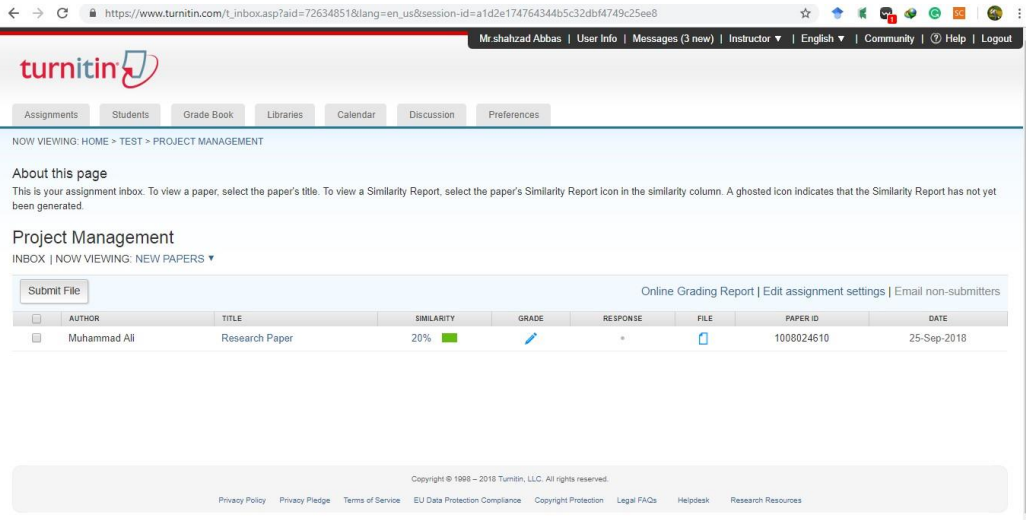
https://www.turnitin.com/t_inbox.asp?aid=72634851&lang=en_us&session-id=a1d2e174764344b5c32dbf4749c25ee8

Mr.shahzad Abbas | User Info | Messages (3 new) | Instructor ▼ | English ▼ | Community | ⓘ Help | Logout

turnitin

Assignments | Students | Grade Book | Libraries | Calendar | Discussion | Preferences

NOW VIEWING: HOME > TEST > PROJECT MANAGEMENT

About this page

This is your assignment inbox. To view a paper, select the paper's title. To view a Similarity Report, select the paper's Similarity Report icon in the similarity column. A ghosted icon indicates that the Similarity Report has not yet been generated.

Project Management

INBOX | NOW VIEWING: NEW PAPERS ▼

Submit File

Online Grading Report | Edit assignment settings | Email non-submitters

| | AUTHOR | TITLE | SIMILARITY | GRADE | RESPONSE | FILE | PAPER ID | DATE |
|---|---|---|---|---|---|---|---|---|
| | Muhammad Ali | Research Paper | 20% | | - | | 1008024610 | 25-Sep-2018 |

Copyright © 1998 – 2018 Turnitin, LLC. All rights reserved.

Privacy Policy | Privacy Pledge | Terms of Service | EU Data Protection Compliance | Copyright Protection | Legal FAQs | Helpdesk | Research Resources